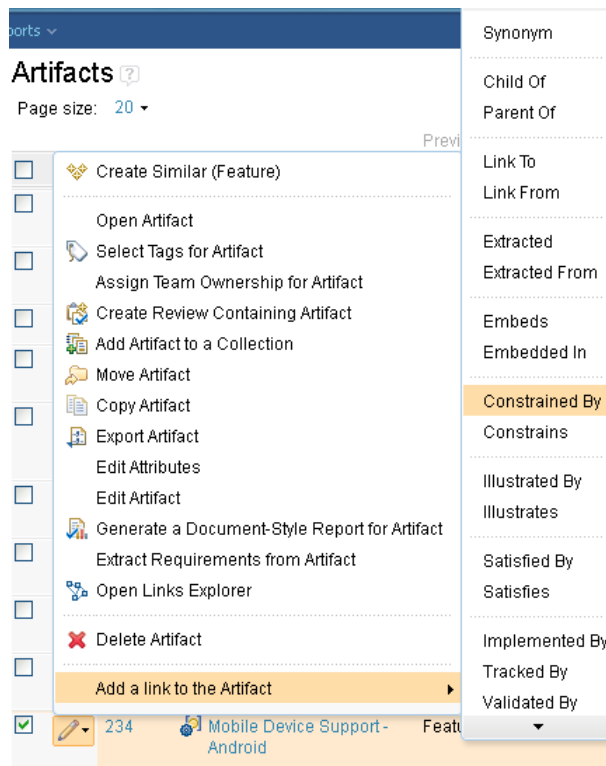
ports

Artifacts

Page size: 20

Previ

Create Similar (Feature)

Open Artifact

Select Tags for Artifact

Assign Team Ownership for Artifact

Create Review Containing Artifact

Add Artifact to a Collection

Move Artifact

Copy Artifact

Export Artifact

Edit Attributes

Edit Artifact

Generate a Document-Style Report for Artifact

Extract Requirements from Artifact

Open Links Explorer

Delete Artifact

Add a link to the Artifact

234 Mobile Device Support - Android Featu

Synonym

Child Of

Parent Of

Link To

Link From

Extracted

Extracted From

Embeds

Embedded In

Constrained By

Constrains

Illustrated By

Illustrates

Satisfied By

Satisfies

Implemented By

Tracked By

Validated By